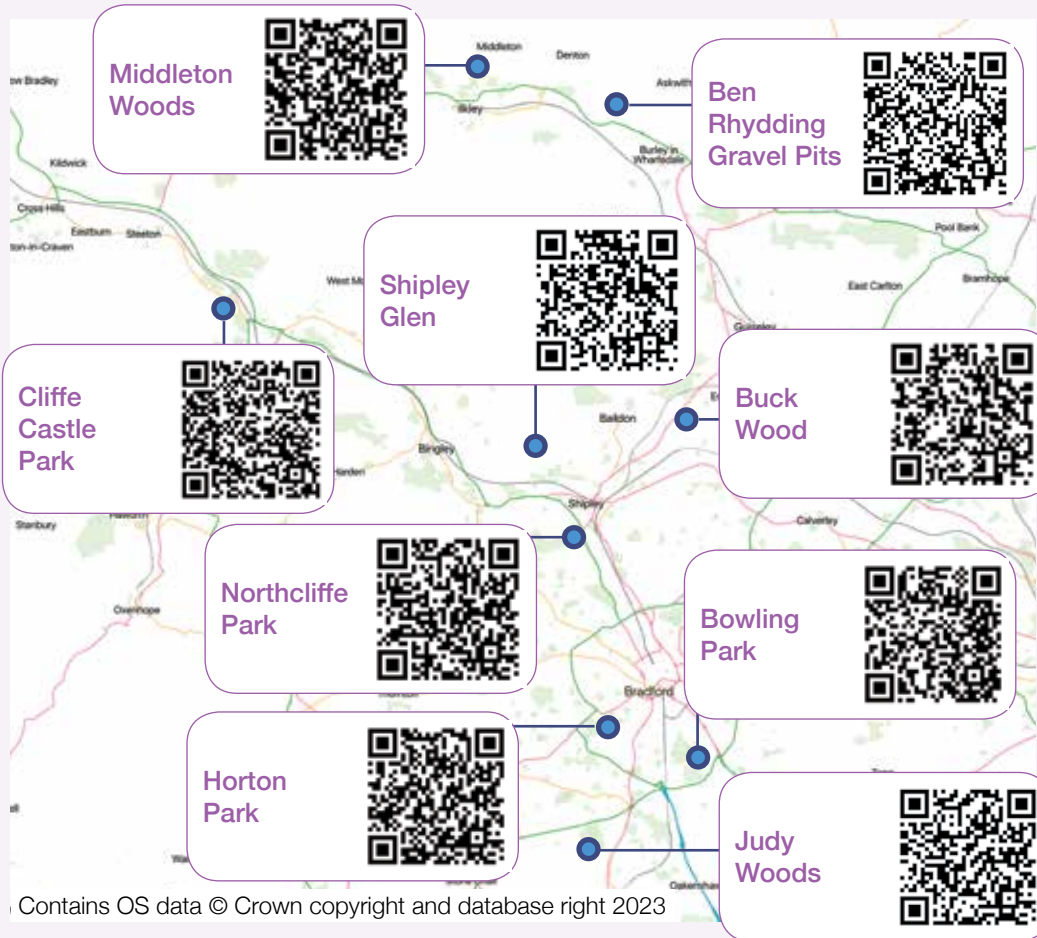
Middleton Woods

Middleton

Denton

Askwith

Ben Rhydding Gravel Pits

w Bradley

Ilkley

Burley in Wharfedale

Kildwick

Cross Hills

Eastburn

Steeton

ton-in-Craven

Shipley Glen

Pool Bank

Bramhope

West M

East Carlton

Guiseley

Cliffe Castle Park

Buck Wood

Baildon

Bingley

Harden

Shipley

Stanbury

Haworth

Calverley

Northcliffe Park

Oxenhope

Bowling Park

Bradford

Thornton

Horton Park

Judy Woods

Oakenshaw

Contains OS data © Crown copyright and database right 2023